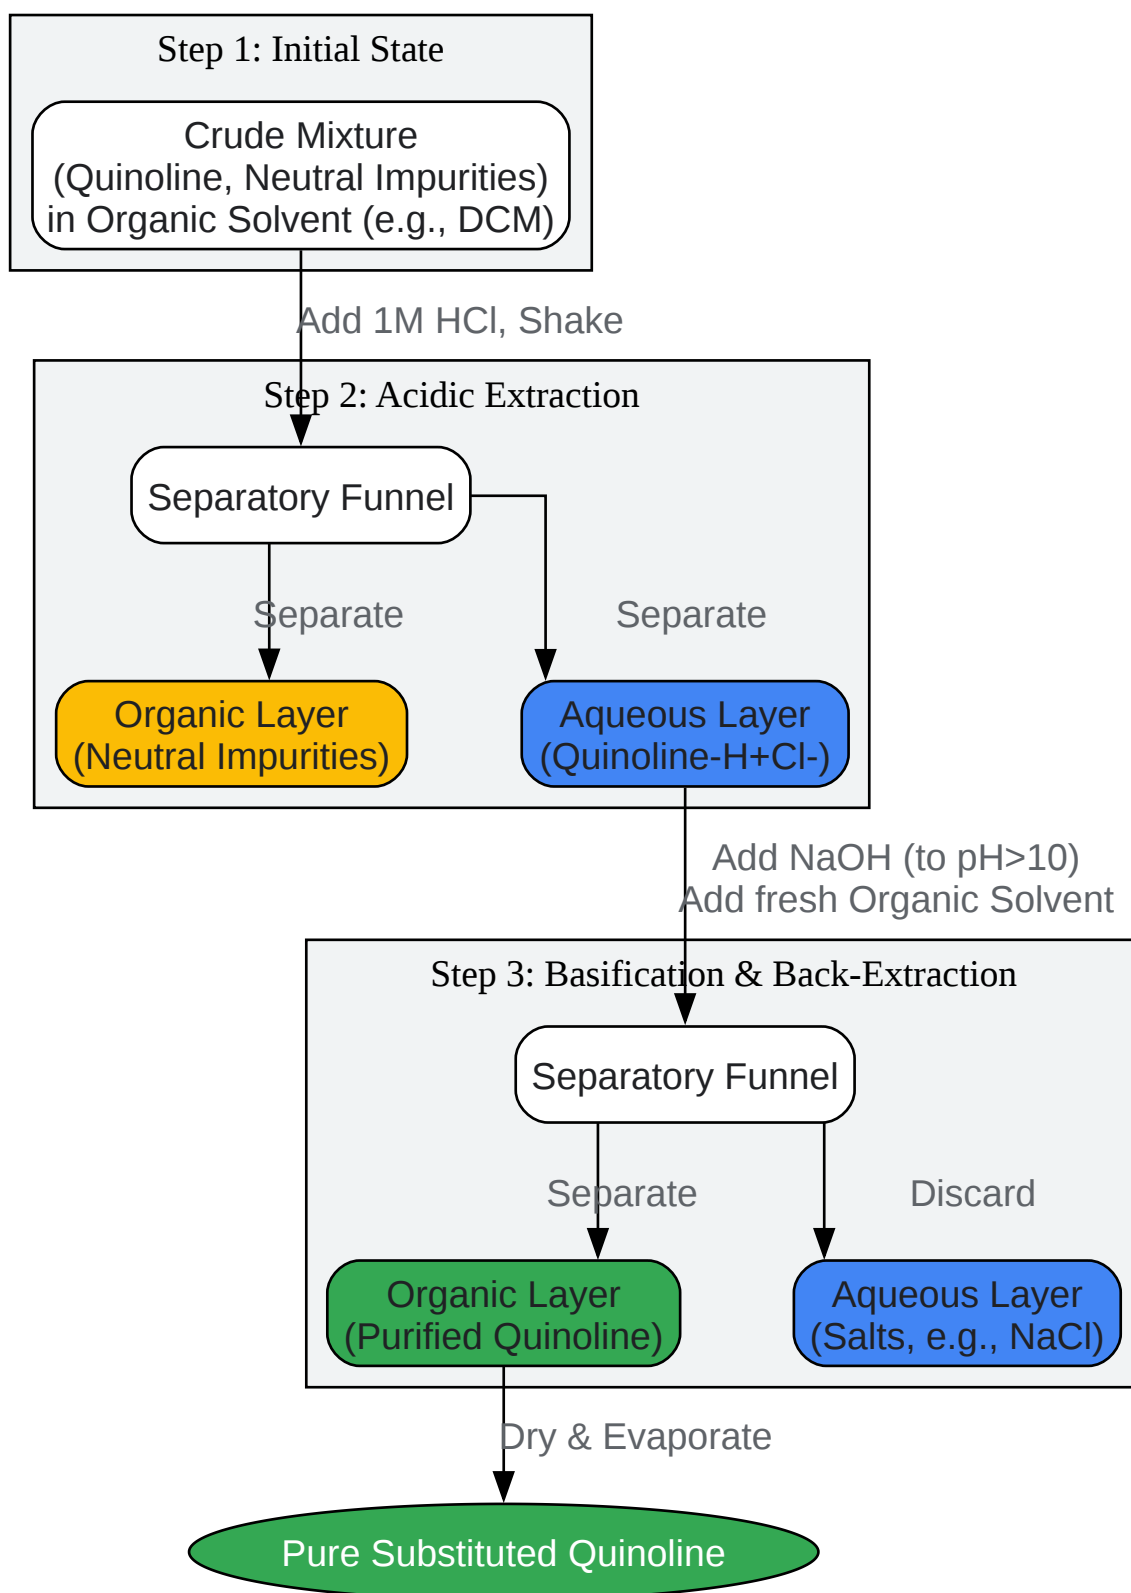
Step 1: Initial State

Crude Mixture (Quinoline, Neutral Impurities) in Organic Solvent (e.g., DCM)

Add 1M HCl, Shake

Step 2: Acidic Extraction

Separatory Funnel

Separate

Separate

Organic Layer (Neutral Impurities)

Aqueous Layer (Quinoline-H+Cl-)

Add NaOH (to pH>10)
Add fresh Organic Solvent

Step 3: Basification & Back-Extraction

Separatory Funnel

Separate

Discard

Organic Layer (Purified Quinoline)

Aqueous Layer (Salts, e.g., NaCl)

Dry & Evaporate

Pure Substituted Quinoline